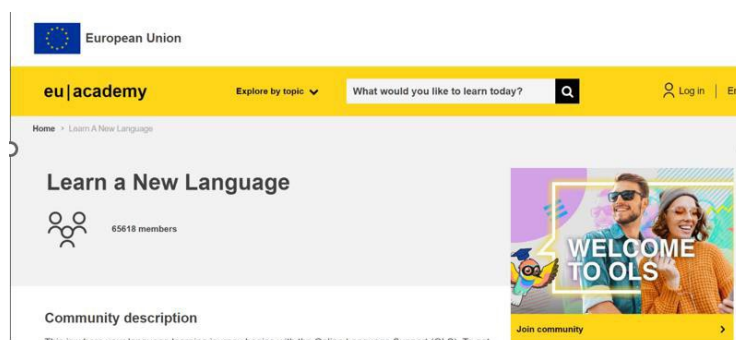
European Union

eu|academy

Explore by topic

What would you like to learn today?

Log in

En

Home > Learn A New Language

Learn a New Language

65618 members

WELCOME TO OLS

Join community

Community description

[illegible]